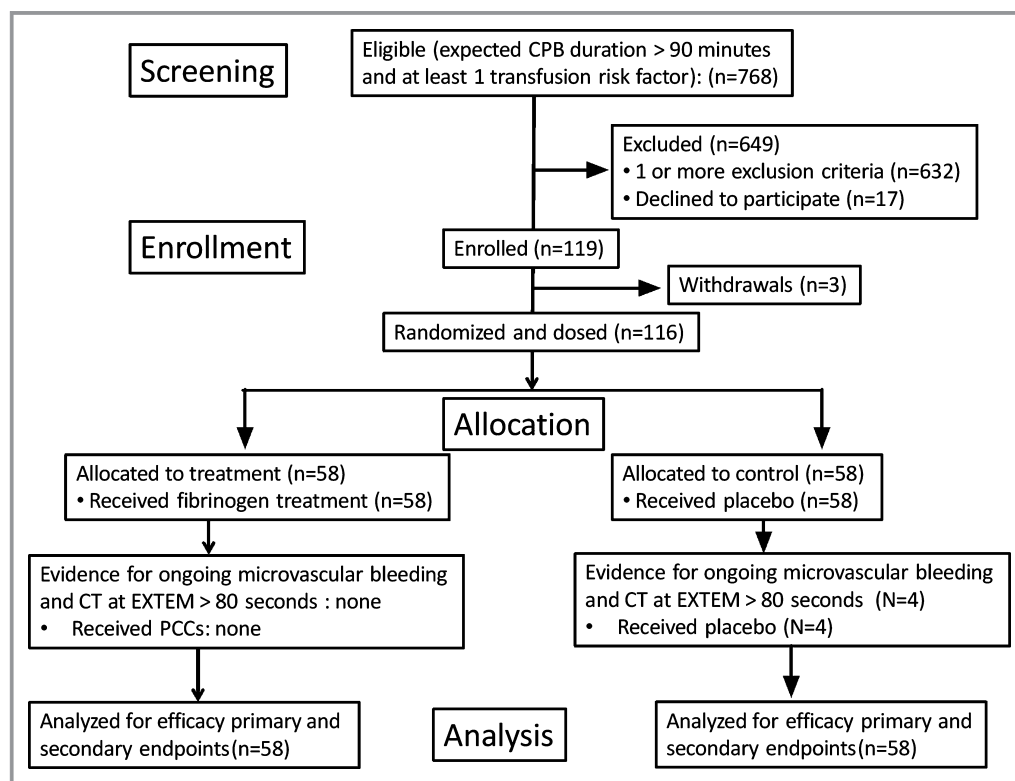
Screening

Eligible (expected CPB duration > 90 minutes and at least 1 transfusion risk factor): (n=768)

Excluded (n=649)
• 1 or more exclusion criteria (n=632)
• Declined to participate (n=17)

Enrollment

Enrolled (n=119)

Withdrawals (n=3)

Randomized and dosed (n=116)

Allocation

Allocated to treatment (n=58)
• Received fibrinogen treatment (n=58)

Allocated to control (n=58)
• Received placebo (n=58)

Evidence for ongoing microvascular bleeding and CT at EXTEM > 80 seconds : none
• Received PCCs: none

Evidence for ongoing microvascular bleeding and CT at EXTEM > 80 seconds (N=4)
• Received placebo (N=4)

Analyzed for efficacy primary and secondary endpoints(n=58)

Analysis

Analyzed for efficacy primary and secondary endpoints(n=58)